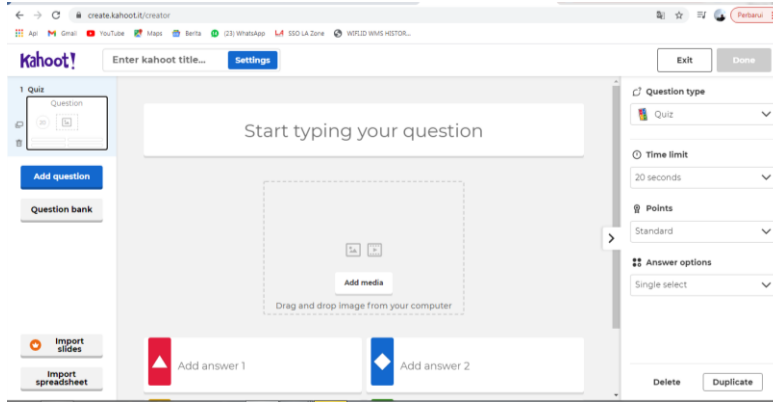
create.kahoot.it/creator

Perbarui

Apl Gmail YouTube Maps Berita (23) WhatsApp SSO LA Zone WIFI.ID WMS HISTOR...

Kahoot!

Enter kahoot title...

Settings

Exit

Done

1 Quiz

Question

Add question

Question bank

Import slides

Import spreadsheet

Start typing your question

Add media

Drag and drop image from your computer

Add answer 1

Add answer 2

Question type

Quiz

Time limit

20 seconds

Points

Standard

Answer options

Single select

Delete

Duplicate